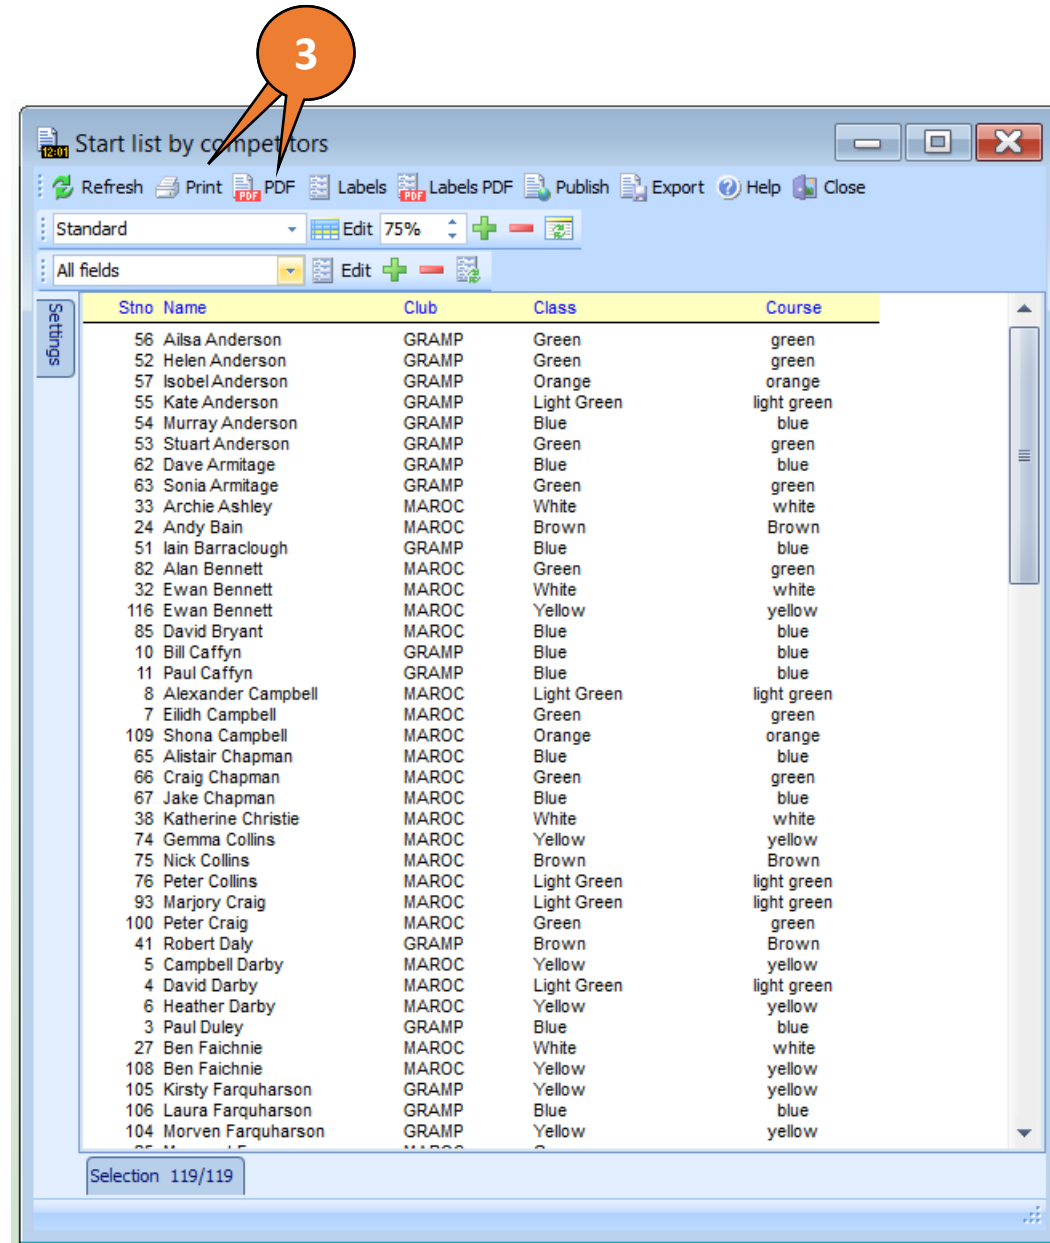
3

12:01 Start list by competitors

Refresh Print PDF Labels Labels PDF Publish Export Help Close

Standard Edit 75%

All fields Edit

Settings

| Stno | Name | Club | Class | Course |
|---|---|---|---|---|
| 56 | Ailsa Anderson | GRAMP | Green | green |
| 52 | Helen Anderson | GRAMP | Green | green |
| 57 | Isobel Anderson | GRAMP | Orange | orange |
| 55 | Kate Anderson | GRAMP | Light Green | light green |
| 54 | Murray Anderson | GRAMP | Blue | blue |
| 53 | Stuart Anderson | GRAMP | Green | green |
| 62 | Dave Armitage | GRAMP | Blue | blue |
| 63 | Sonia Armitage | GRAMP | Green | green |
| 33 | Archie Ashley | MAROC | White | white |
| 24 | Andy Bain | MAROC | Brown | Brown |
| 51 | Iain Barraclough | GRAMP | Blue | blue |
| 82 | Alan Bennett | MAROC | Green | green |
| 32 | Ewan Bennett | MAROC | White | white |
| 116 | Ewan Bennett | MAROC | Yellow | yellow |
| 85 | David Bryant | MAROC | Blue | blue |
| 10 | Bill Caffyn | GRAMP | Blue | blue |
| 11 | Paul Caffyn | GRAMP | Blue | blue |
| 8 | Alexander Campbell | MAROC | Light Green | light green |
| 7 | Eilidh Campbell | MAROC | Green | green |
| 109 | Shona Campbell | MAROC | Orange | orange |
| 65 | Alistair Chapman | MAROC | Blue | blue |
| 66 | Craig Chapman | MAROC | Green | green |
| 67 | Jake Chapman | MAROC | Blue | blue |
| 38 | Katherine Christie | MAROC | White | white |
| 74 | Gemma Collins | MAROC | Yellow | yellow |
| 75 | Nick Collins | MAROC | Brown | Brown |
| 76 | Peter Collins | MAROC | Light Green | light green |
| 93 | Marjory Craig | MAROC | Light Green | light green |
| 100 | Peter Craig | MAROC | Green | green |
| 41 | Robert Daly | GRAMP | Brown | Brown |
| 5 | Campbell Darby | MAROC | Yellow | yellow |
| 4 | David Darby | MAROC | Light Green | light green |
| 6 | Heather Darby | MAROC | Yellow | yellow |
| 3 | Paul Duley | GRAMP | Blue | blue |
| 27 | Ben Faichnie | MAROC | White | white |
| 108 | Ben Faichnie | MAROC | Yellow | yellow |
| 105 | Kirsty Farquharson | GRAMP | Yellow | yellow |
| 106 | Laura Farquharson | GRAMP | Blue | blue |
| 104 | Morven Farquharson | GRAMP | Yellow | yellow |

Selection 119/119